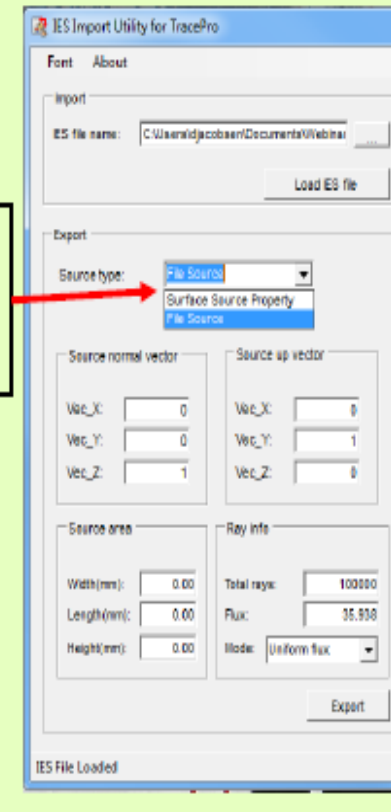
IES Import Utility for TracePro

Font About

Import

IES file name: C:\Users\djacobsen\Documents\Webinar ...

Load IES file

Export

Source type: File Source

Surface Source Property
File Source

Source normal vector

Vec_X: 0
Vec_Y: 0
Vec_Z: 1

Source up vector

Vec_X: 0
Vec_Y: 1
Vec_Z: 0

Source area

Width(mm): 0.00
Length(mm): 0.00
Height(mm): 0.00

Ray info

Total rays: 100000
Flux: 35.938
Mode: Uniform flux

Export

IES File Loaded